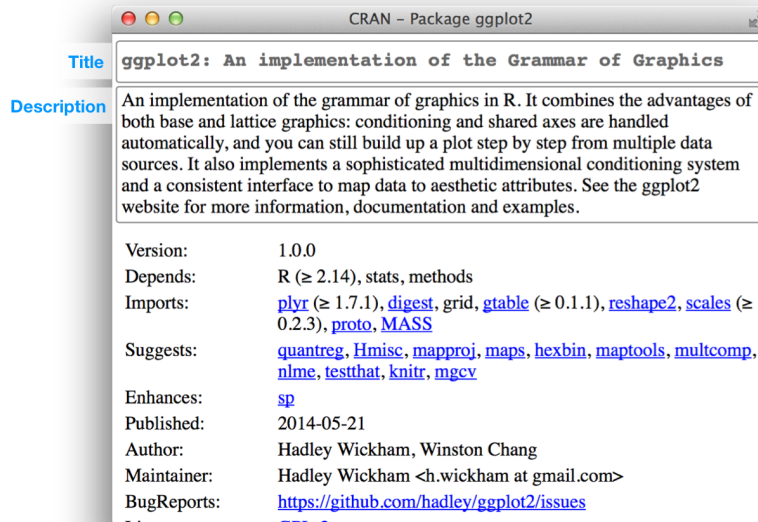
CRAN – Package ggplot2

Title

ggplot2: An implementation of the Grammar of Graphics

Description

An implementation of the grammar of graphics in R. It combines the advantages of both base and lattice graphics: conditioning and shared axes are handled automatically, and you can still build up a plot step by step from multiple data sources. It also implements a sophisticated multidimensional conditioning system and a consistent interface to map data to aesthetic attributes. See the ggplot2 website for more information, documentation and examples.

| | |
|---|---|
| Version: | 1.0.0 |
| Depends: | R (≥ 2.14), stats, methods |
| Imports: | plyr (≥ 1.7.1), digest, grid, gtable (≥ 0.1.1), reshape2, scales (≥ 0.2.3), proto, MASS |
| Suggests: | quantreg, Hmisc, mapproj, maps, hexbin, maptools, multcomp, nlme, testthat, knitr, mgcv |
| Enhances: | sp |
| Published: | 2014-05-21 |
| Author: | Hadley Wickham, Winston Chang |
| Maintainer: | Hadley Wickham <h.wickham at gmail.com> |
| BugReports: | https://github.com/hadley/ggplot2/issues |